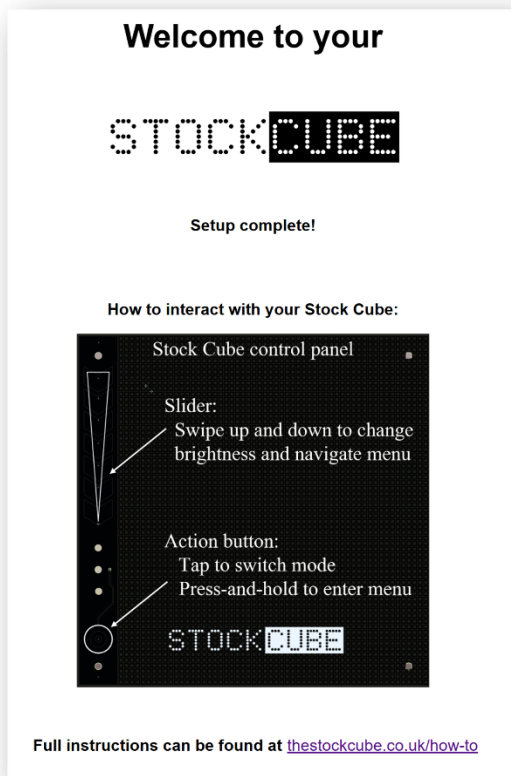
Welcome to your

STOCKCUBE

Setup complete!

How to interact with your Stock Cube:

Stock Cube control panel

Slider:
Swipe up and down to change brightness and navigate menu

Action button:
Tap to switch mode
Press-and-hold to enter menu

STOCKCUBE

Full instructions can be found at thestockcube.co.uk/how-to